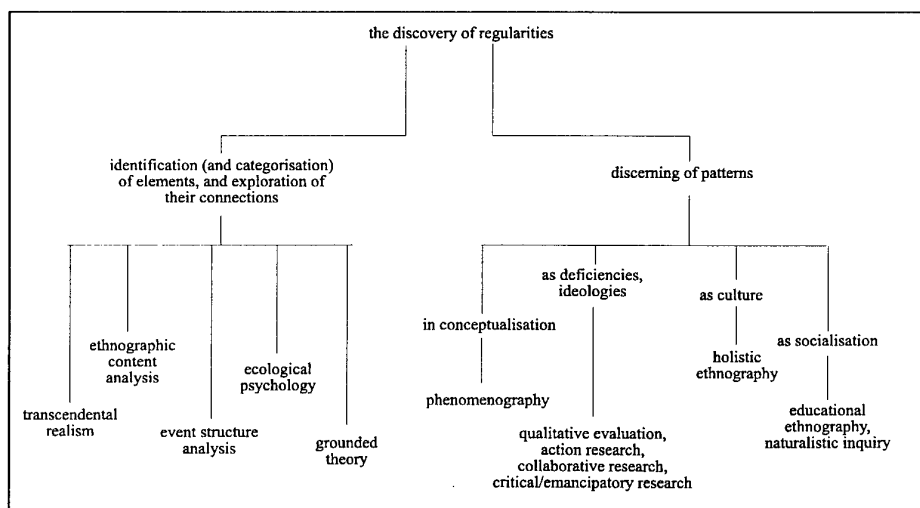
the discovery of regularities

identification (and categorisation) of elements, and exploration of their connections

discerning of patterns

ethnographic content analysis

ecological psychology

transcendental realism

event structure analysis

grounded theory

in conceptualisation

phenomenography

as deficiencies, ideologies

qualitative evaluation, action research, collaborative research, critical/emancipatory research

as culture

holistic ethnography

as socialisation

educational ethnography, naturalistic inquiry